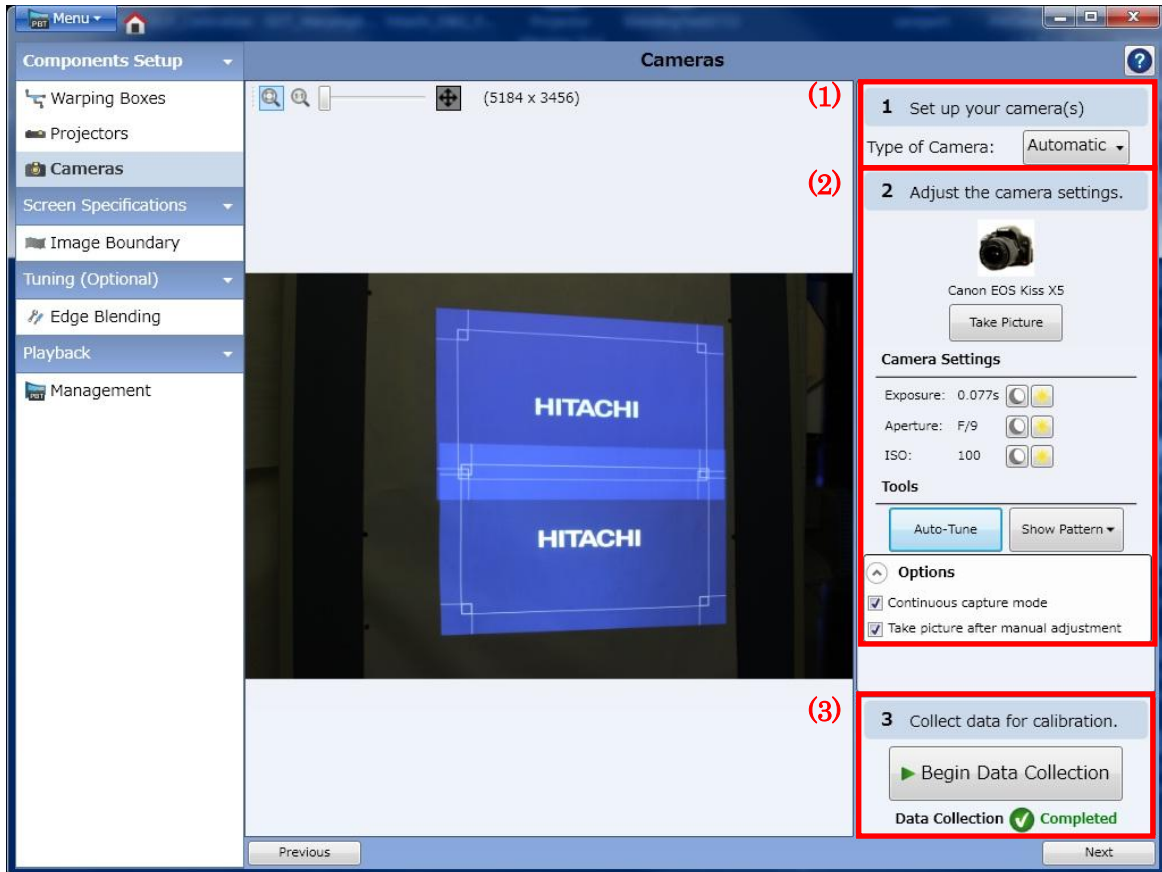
Menu

Components Setup
Warping Boxes
Projectors
Cameras
Screen Specifications
Image Boundary
Tuning (Optional)
Edge Blending
Playback
Management

Cameras

(5184 x 3456)

HITACHI
HITACHI

(1)
1 Set up your camera(s)
Type of Camera: Automatic

(2)
2 Adjust the camera settings.
Canon EOS Kiss X5
Take Picture
Camera Settings
Exposure: 0.077s
Aperture: F/9
ISO: 100
Tools
Auto-Tune
Show Pattern
Options
Continuous capture mode
Take picture after manual adjustment

(3)
3 Collect data for calibration.
Begin Data Collection
Data Collection Completed

Previous
Next